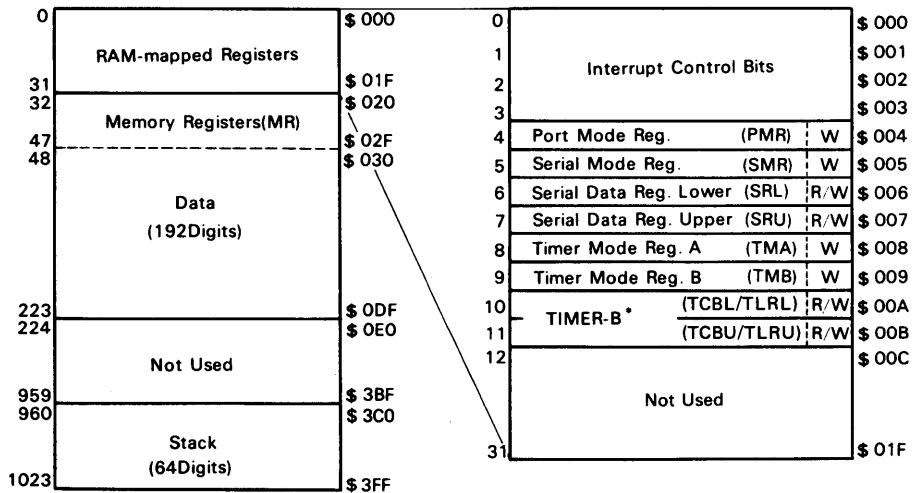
0
RAM-mapped Registers
$ 000
31
$ 01F
32
$ 020
Memory Registers(MR)
47
$ 02F
48
$ 030
Data
(192Digits)
223
$ 0DF
224
$ 0E0
Not Used
959
$ 3BF
960
$ 3C0
Stack
(64Digits)
1023
$ 3FF

| | | | | |
|---|---|---|---|---|
| 0 | Interrupt Control Bits | | | $ 000 |
| 1 | | | | $ 001 |
| 2 | | | | $ 002 |
| 3 | | | | $ 003 |
| 4 | Port Mode Reg. | (PMR) | W | $ 004 |
| 5 | Serial Mode Reg. | (SMR) | W | $ 005 |
| 6 | Serial Data Reg. Lower | (SRL) | R/W | $ 006 |
| 7 | Serial Data Reg. Upper | (SRU) | R/W | $ 007 |
| 8 | Timer Mode Reg. A | (TMA) | W | $ 008 |
| 9 | Timer Mode Reg. B | (TMB) | W | $ 009 |
| 10 | TIMER-B* | (TCBL/TLRL) | R/W | $ 00A |
| 11 | | (TCBU/TLRU) | R/W | $ 00B |
| 12 | Not Used | | | $ 00C |
| 31 | | | | $ 01F |